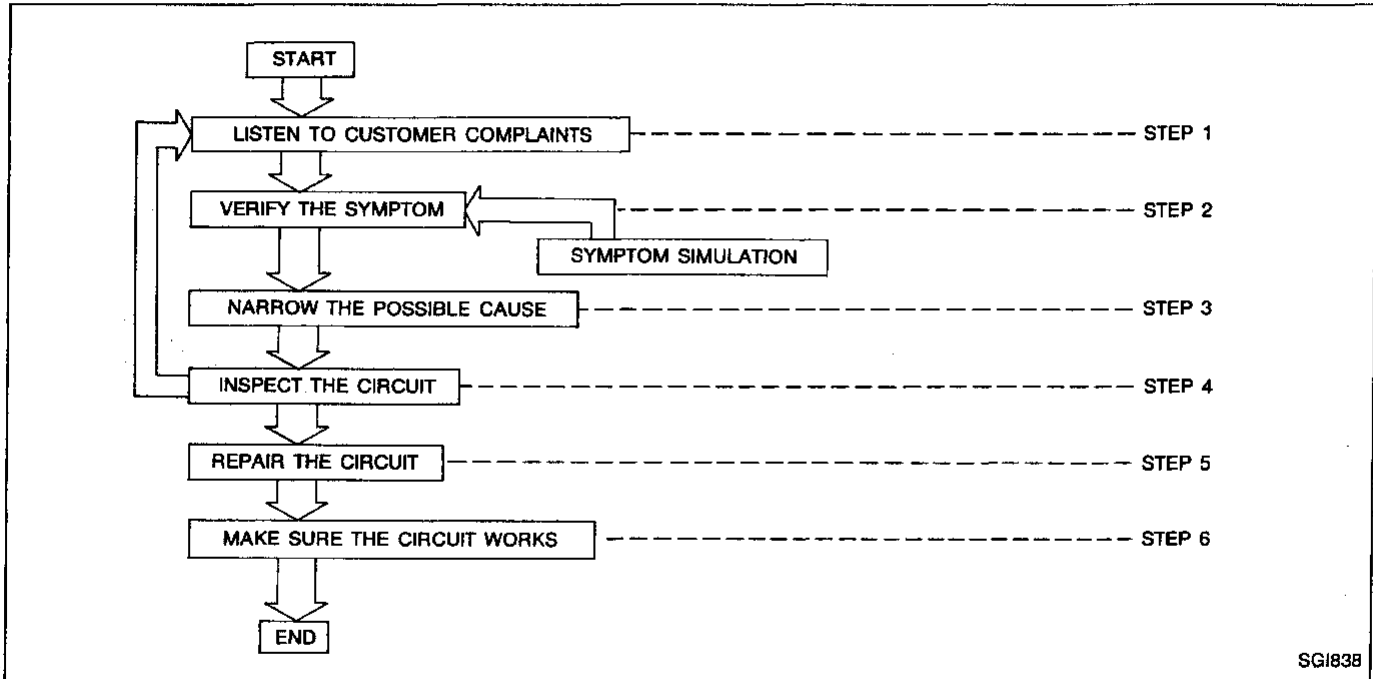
START

LISTEN TO CUSTOMER COMPLAINTS — STEP 1

VERIFY THE SYMPTOM — STEP 2

SYMPTOM SIMULATION

NARROW THE POSSIBLE CAUSE — STEP 3

INSPECT THE CIRCUIT — STEP 4

REPAIR THE CIRCUIT — STEP 5

MAKE SURE THE CIRCUIT WORKS — STEP 6

END

SGI838